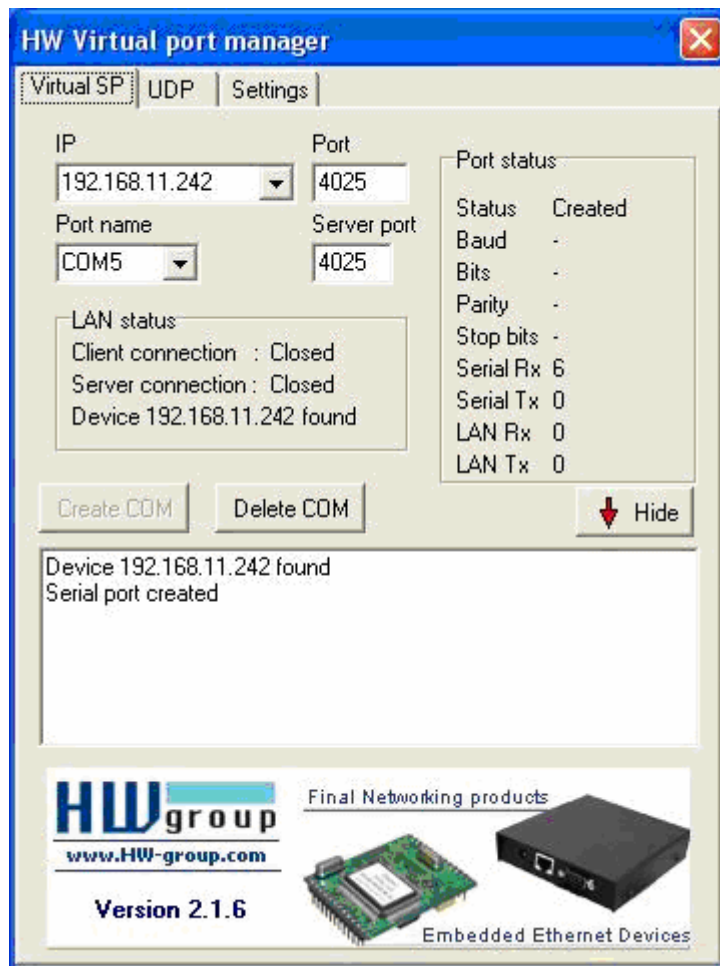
HW Virtual port manager

Virtual SP | UDP | Settings

IP
192.168.11.242
Port
4025
Port name
COM5
Server port
4025

LAN status
Client connection : Closed
Server connection : Closed
Device 192.168.11.242 found

Port status
| | |
|---|---|
| Status | Created |
| Baud | - |
| Bits | - |
| Parity | - |
| Stop bits | - |
| Serial Rx | 6 |
| Serial Tx | 0 |
| LAN Rx | 0 |
| LAN Tx | 0 |

Create COM
Delete COM
Hide

Device 192.168.11.242 found
Serial port created

HW group
www.HW-group.com
Version 2.1.6
Final Networking products
Embedded Ethernet Devices